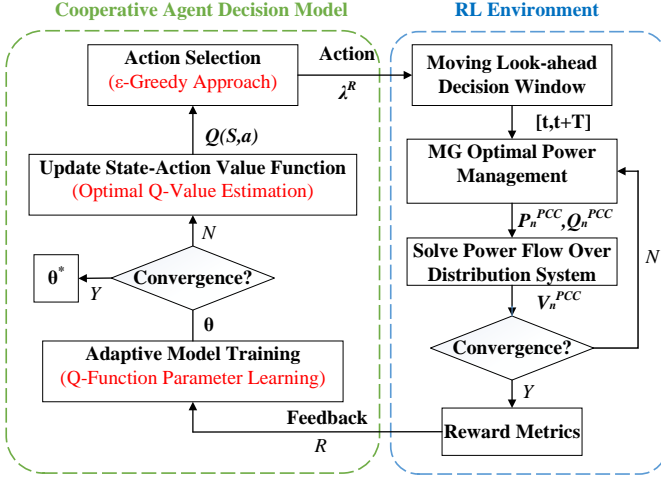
Cooperative Agent Decision Model

RL Environment

Action Selection
(ε-Greedy Approach)

Action
$\lambda^R$

Moving Look-ahead Decision Window

[t,t+T]

$Q(S,a)$

Update State-Action Value Function
(Optimal Q-Value Estimation)

MG Optimal Power Management

$P_n^{PCC}, Q_n^{PCC}$

N

Solve Power Flow Over Distribution System

$\theta^*$

Y

Convergence?

N

$V_n^{PCC}$

θ

Convergence?

Adaptive Model Training
(Q-Function Parameter Learning)

Y

Feedback

R

Reward Metrics